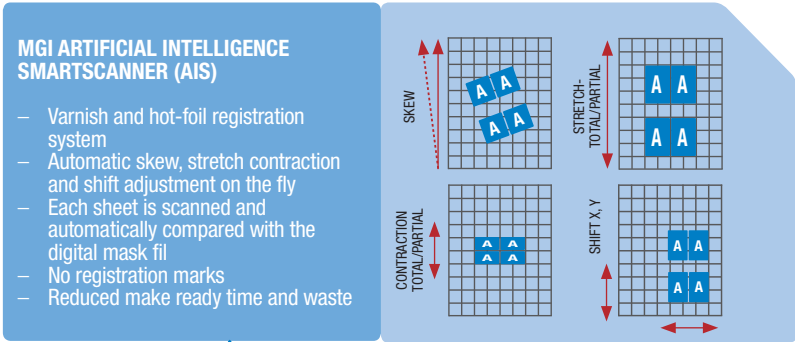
MGI ARTIFICIAL INTELLIGENCE SMARTSCANNER (AIS)

– Varnish and hot-foil registration system
– Automatic skew, stretch contraction and shift adjustment on the fly
– Each sheet is scanned and automatically compared with the digital mask fil
– No registration marks
– Reduced make ready time and waste

SKEW

A A
A A

STRETCH-TOTAL/PARTIAL

A A
A A

CONTRACTION TOTAL/PARTIAL

A A
A A

SHIFT X, Y

A A
A A